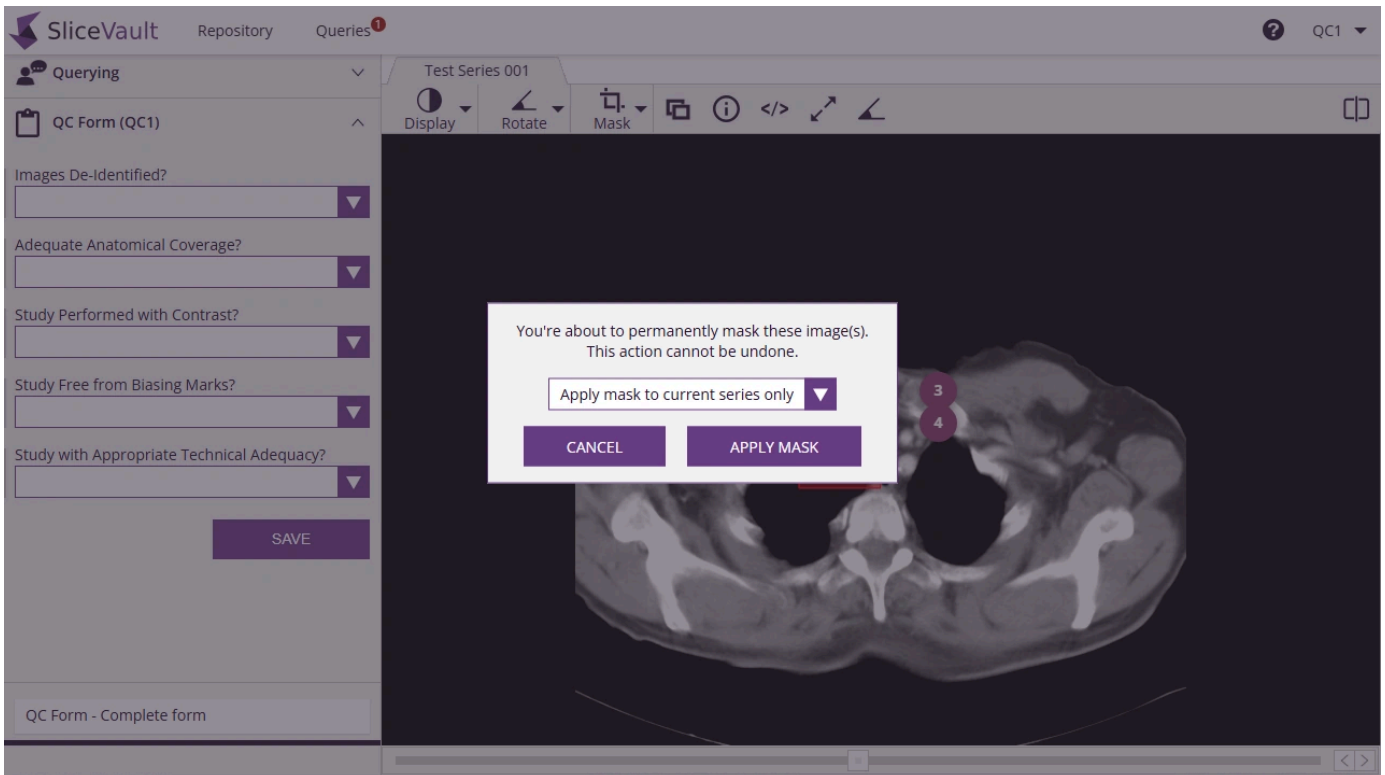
SliceVault Repository Queries 1

QC1

Querying

QC Form (QC1)

Images De-Identified?

Adequate Anatomical Coverage?

Study Performed with Contrast?

Study Free from Biasing Marks?

Study with Appropriate Technical Adequacy?

SAVE

QC Form - Complete form

Test Series 001

Display Rotate Mask

</>

You're about to permanently mask these image(s). This action cannot be undone.

Apply mask to current series only

CANCEL APPLY MASK

3

4